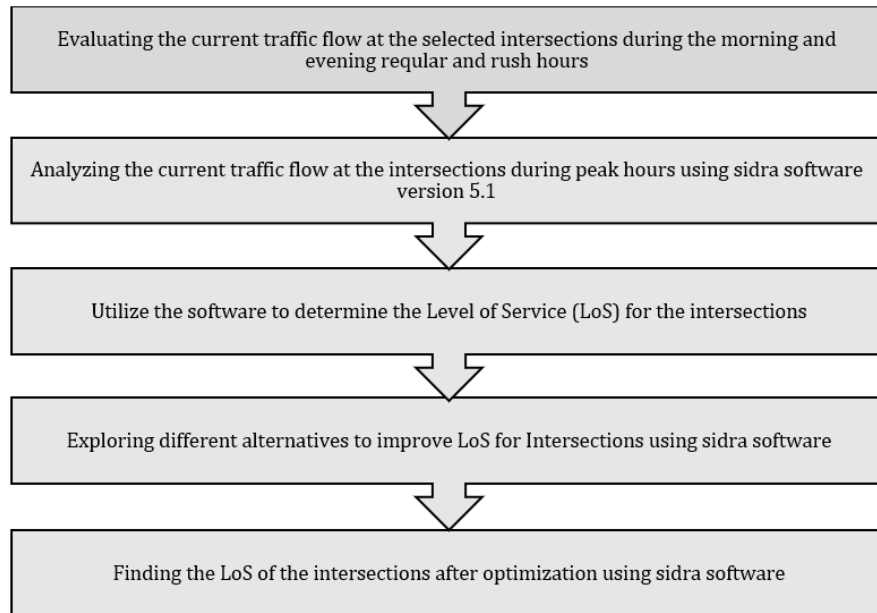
Evaluating the current traffic flow at the selected intersections during the morning and evening reqular and rush hours

Analyzing the current traffic flow at the intersections during peak hours using sidra software version 5.1

Utilize the software to determine the Level of Service (LoS) for the intersections

Exploring different alternatives to improve LoS for Intersections using sidra software

Finding the LoS of the intersections after optimization using sidra software